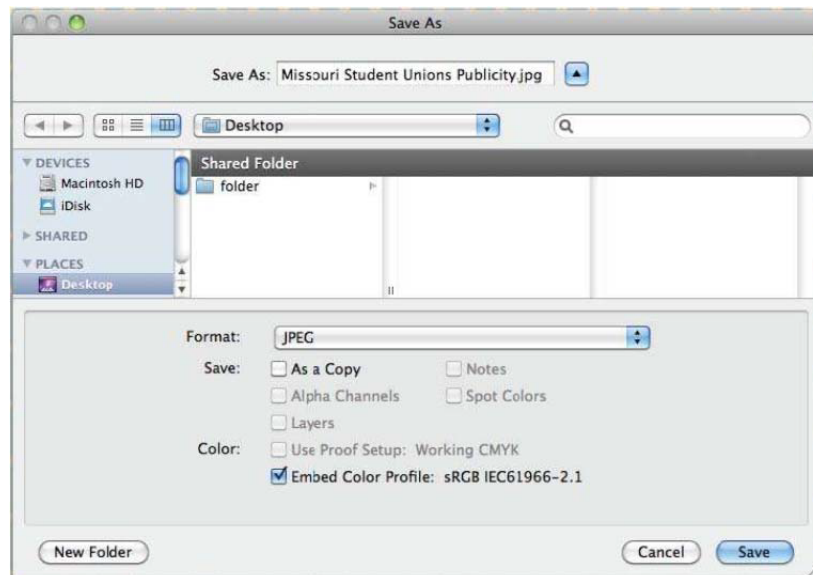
Save As

Save As: Missouri Student Unions Publicity.jpg

Desktop

DEVICES
Macintosh HD
iDisk
SHARED
PLACES
Desktop

Shared Folder
folder

Format: JPEG
Save: As a Copy
Notes
Alpha Channels
Spot Colors
Layers
Color: Use Proof Setup: Working CMYK
Embed Color Profile: sRGB IEC61966-2.1

New Folder
Cancel
Save